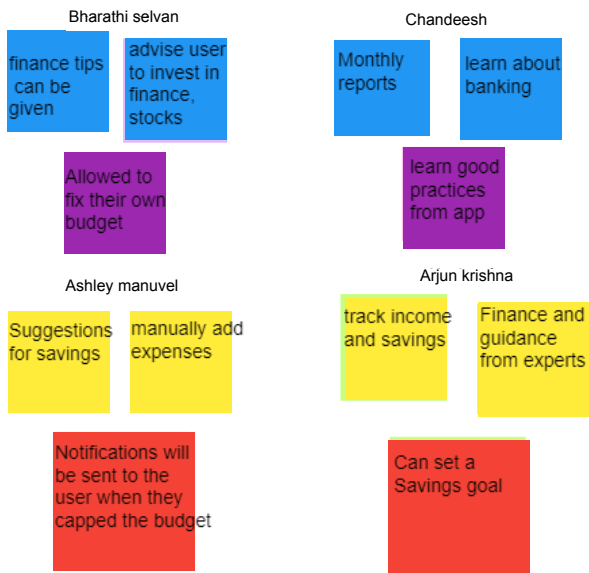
Bharathi selvan

finance tips can be given

advise user to invest in finance, stocks

Allowed to fix their own budget

Chandeesh

Monthly reports

learn about banking

learn good practices from app

Ashley manuvel

Suggestions for savings

manually add expenses

Notifications will be sent to the user when they capped the budget

Arjun krishna

track income and savings

Finance and guidance from experts

Can set a Savings goal